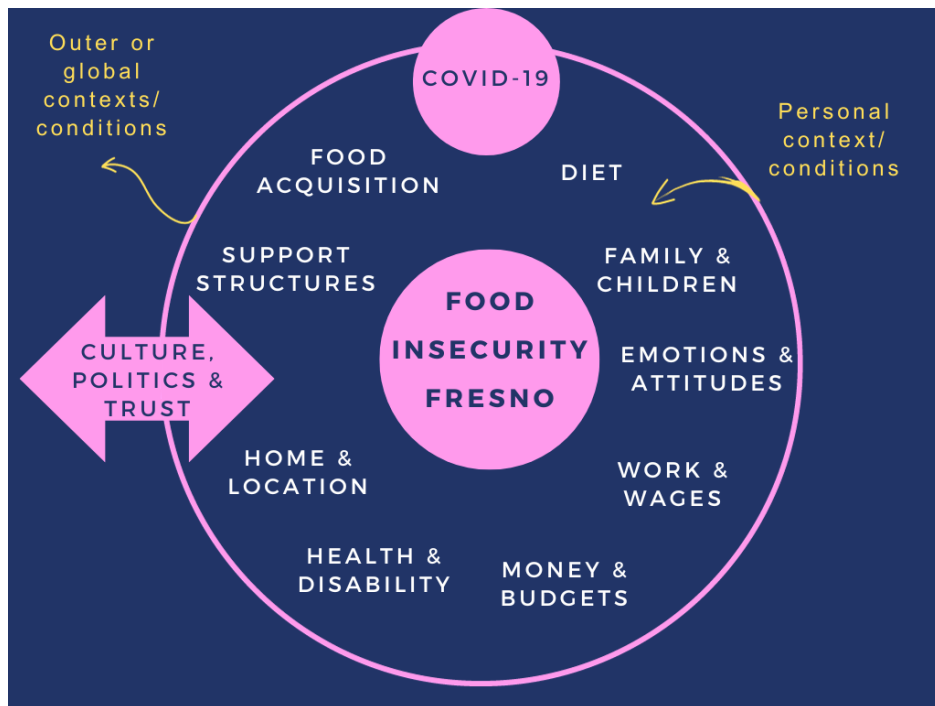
Outer or global contexts/ conditions

COVID-19

Personal context/ conditions

FOOD ACQUISITION

DIET

SUPPORT STRUCTURES

FAMILY & CHILDREN

FOOD INSECURITY FRESNO

CULTURE, POLITICS & TRUST

EMOTIONS & ATTITUDES

HOME & LOCATION

WORK & WAGES

HEALTH & DISABILITY

MONEY & BUDGETS